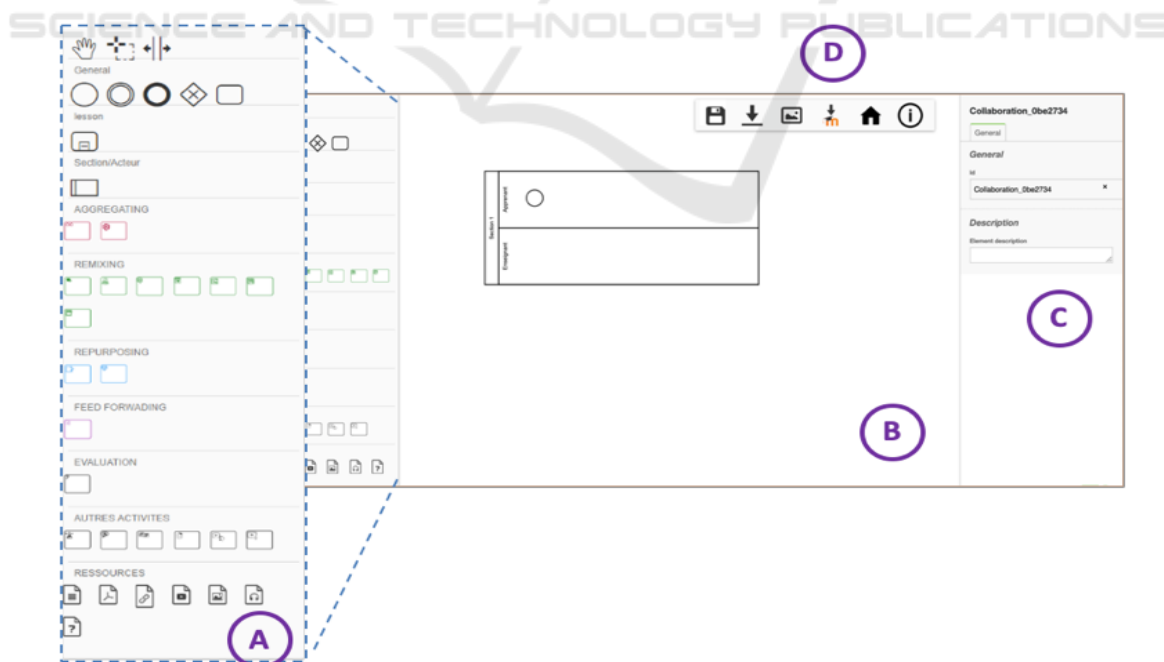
SCIENCE AND TECHNOLOGY PUBLICATIONS

General

lesson

Section/Acteur

AGGREGATING

REMIXING

REPURPOSING

FEED FORWADING

EVALUATION

AUTRES ACTIVITES

RESSOURCES

A

D

Section 1

Apprenant

Enseignant

B

Collaboration_0be2734

General

General

Id

Collaboration_0be2734

Description

Element description

C